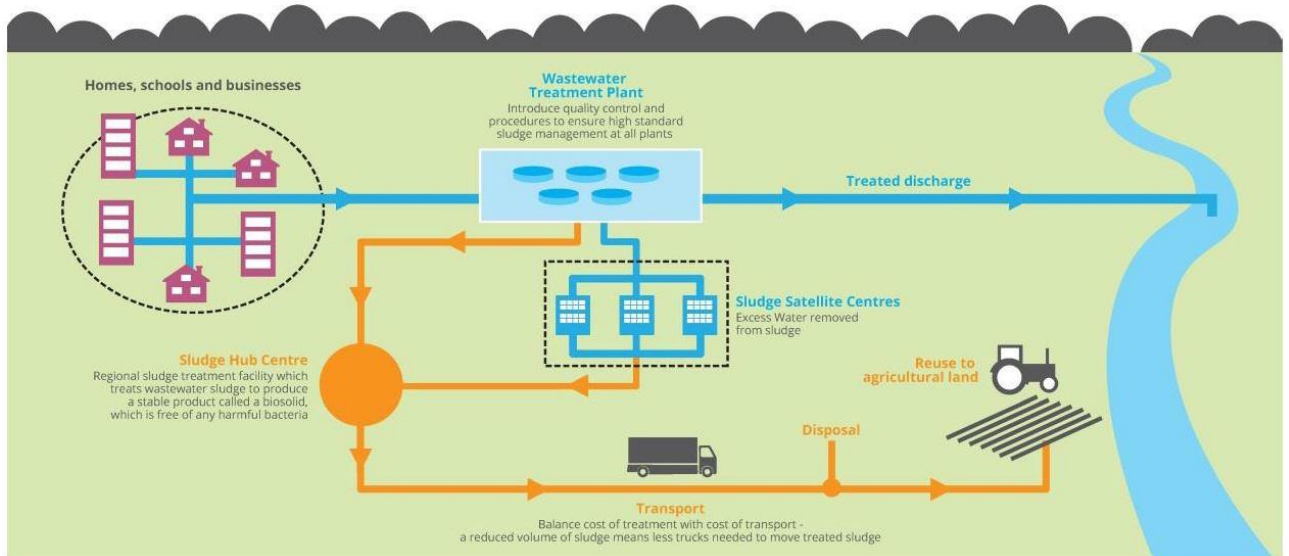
Homes, schools and businesses

Wastewater Treatment Plant
Introduce quality control and procedures to ensure high standard sludge management at all plants

Treated discharge

Sludge Satellite Centres
Excess Water removed from sludge

Sludge Hub Centre
Regional sludge treatment facility which treats wastewater sludge to produce a stable product called a biosolid, which is free of any harmful bacteria

Reuse to agricultural land

Disposal

Transport
Balance cost of treatment with cost of transport - a reduced volume of sludge means less trucks needed to move treated sludge